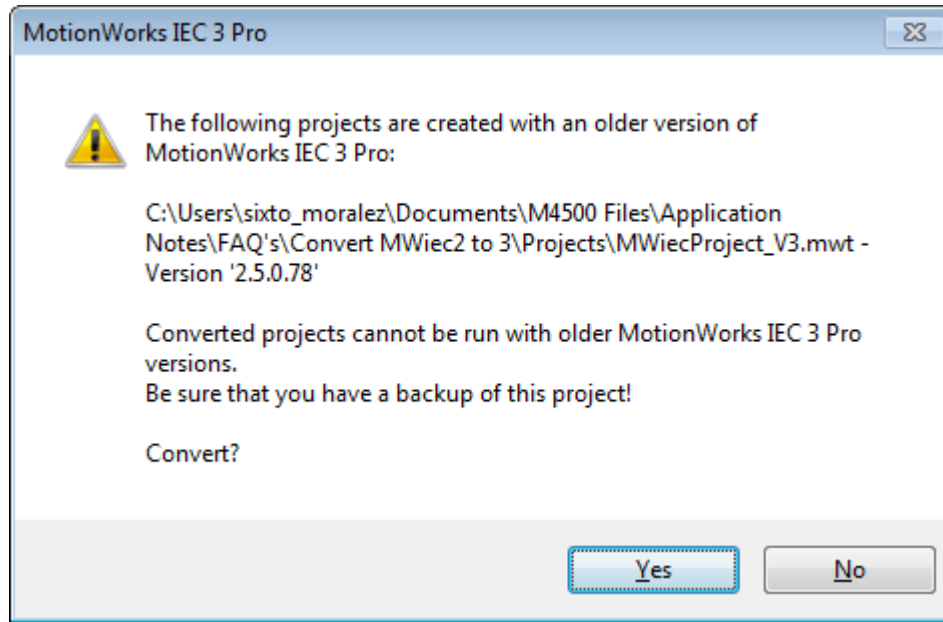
MotionWorks IEC 3 Pro

The following projects are created with an older version of MotionWorks IEC 3 Pro:

C:\Users\sixto_moralez\Documents\M4500 Files\Application Notes\FAQ's\Convert MWiec2 to 3\Projects\MWiecProject_V3.mwt - Version '2.5.0.78'

Converted projects cannot be run with older MotionWorks IEC 3 Pro versions.
Be sure that you have a backup of this project!

Convert?

Yes

No